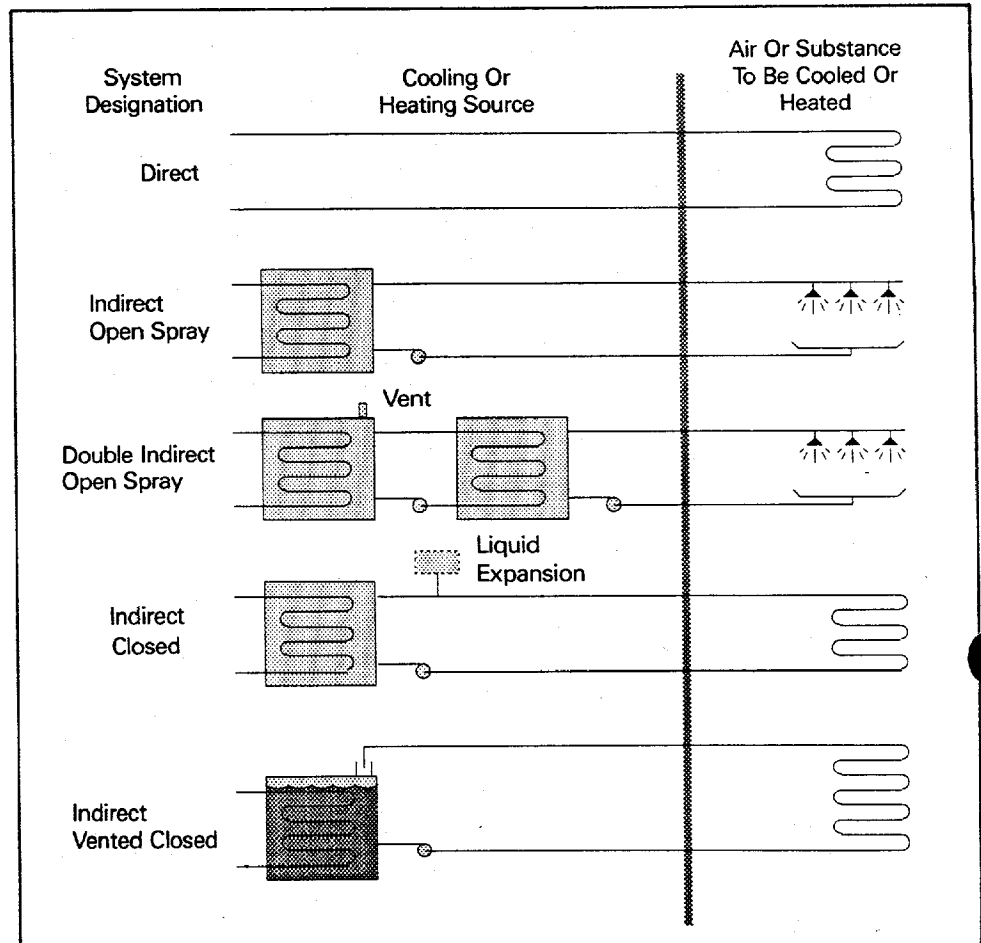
System Designation

Cooling Or Heating Source

Air Or Substance To Be Cooled Or Heated

Direct

Indirect Open Spray

Vent

Double Indirect Open Spray

Liquid Expansion

Indirect Closed

Indirect Vented Closed